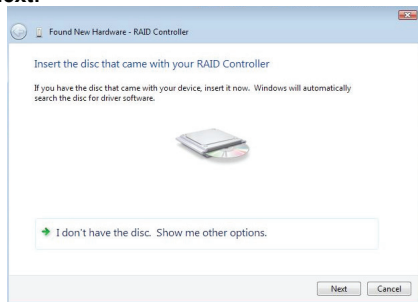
Next.

Found New Hardware - RAID Controller

Insert the disc that came with your RAID Controller

If you have the disc that came with your device, insert it now. Windows will automatically search the disc for driver software.

I don't have the disc. Show me other options.

Next Cancel